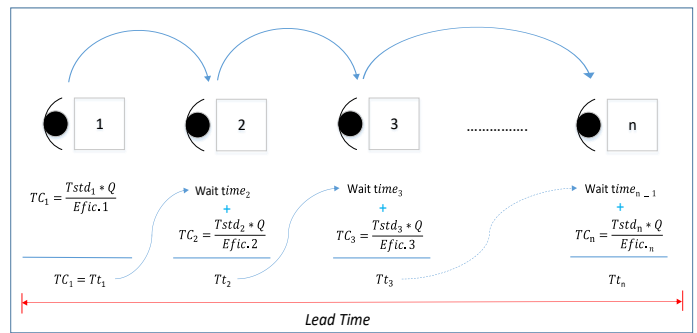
1

2

3

...............

n

$TC_1 = \frac{Tstd_1 * Q}{Efic.1}$

$TC_1 = Tt_1$

Wait $time_2$
+
$TC_2 = \frac{Tstd_2 * Q}{Efic.2}$

$Tt_2$

Wait $time_3$
+
$TC_3 = \frac{Tstd_3 * Q}{Efic.3}$

$Tt_3$

Wait $time_{n-1}$
+
$TC_n = \frac{Tstd_n * Q}{Efic._n}$

$Tt_n$

Lead Time